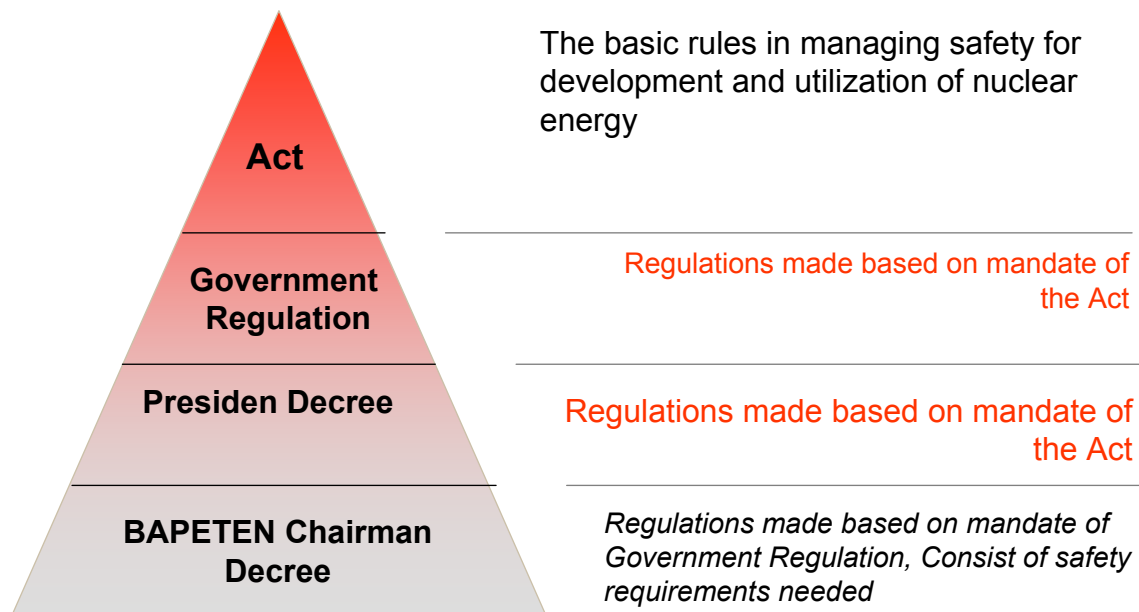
Act

The basic rules in managing safety for development and utilization of nuclear energy

Government Regulation

Regulations made based on mandate of the Act

Presiden Decree

Regulations made based on mandate of the Act

BAPETEN Chairman Decree

*Regulations made based on mandate of Government Regulation, Consist of safety requirements needed*